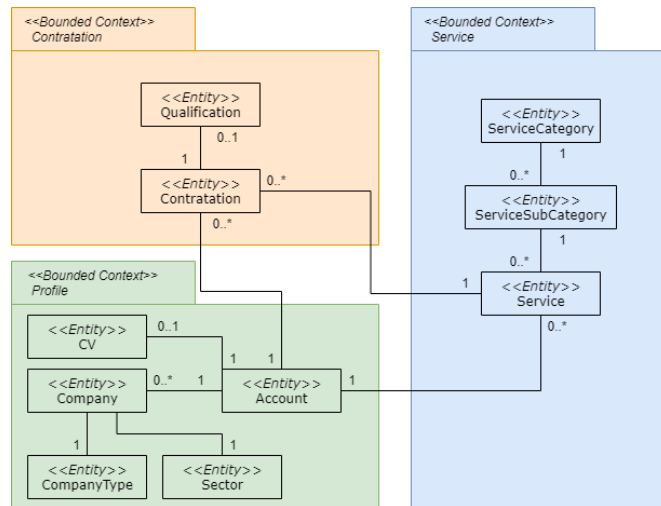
<<Bounded Context>>
Contratation

<<Entity>>
Qualification

0..1

1

<<Entity>>
Contratation

0..*

0..*

<<Bounded Context>>
Service

<<Entity>>
ServiceCategory

1

0..*

<<Entity>>
ServiceSubCategory

1

0..*

1

<<Entity>>
Service

0..*

<<Bounded Context>>
Profile

<<Entity>>
CV

0..1

1

1

<<Entity>>
Company

0..*

1

<<Entity>>
Account

1

1

1

<<Entity>>
CompanyType

<<Entity>>
Sector